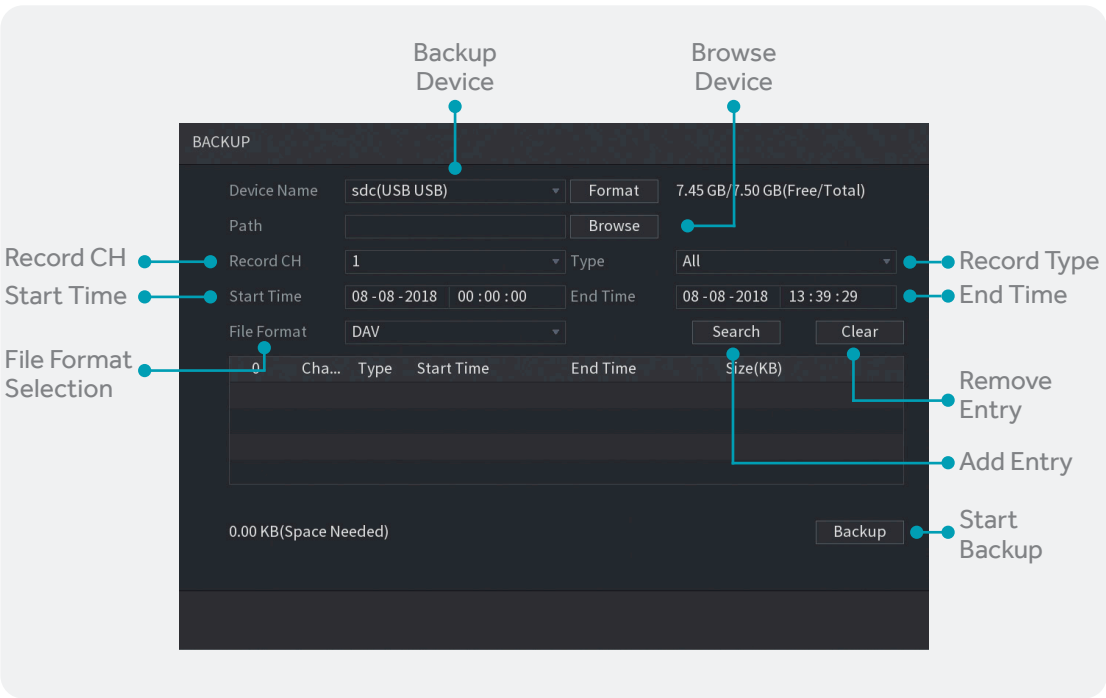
Backup Device

Browse Device

BACKUP

Device Name sdc(USB USB) Format 7.45 GB/7.50 GB(Free/Total)

Path Browse

Record CH

Record CH 1 Type All

Record Type

Start Time

Start Time 08 - 08 - 2018 00 : 00 : 00 End Time 08 - 08 - 2018 13 : 39 : 29

End Time

File Format DAV Search Clear

File Format Selection

| 0 | Cha... | Type | Start Time | End Time | Size(KB) |
|---|---|---|---|---|---|

Remove Entry

Add Entry

0.00 KB(Space Needed) Backup

Start Backup